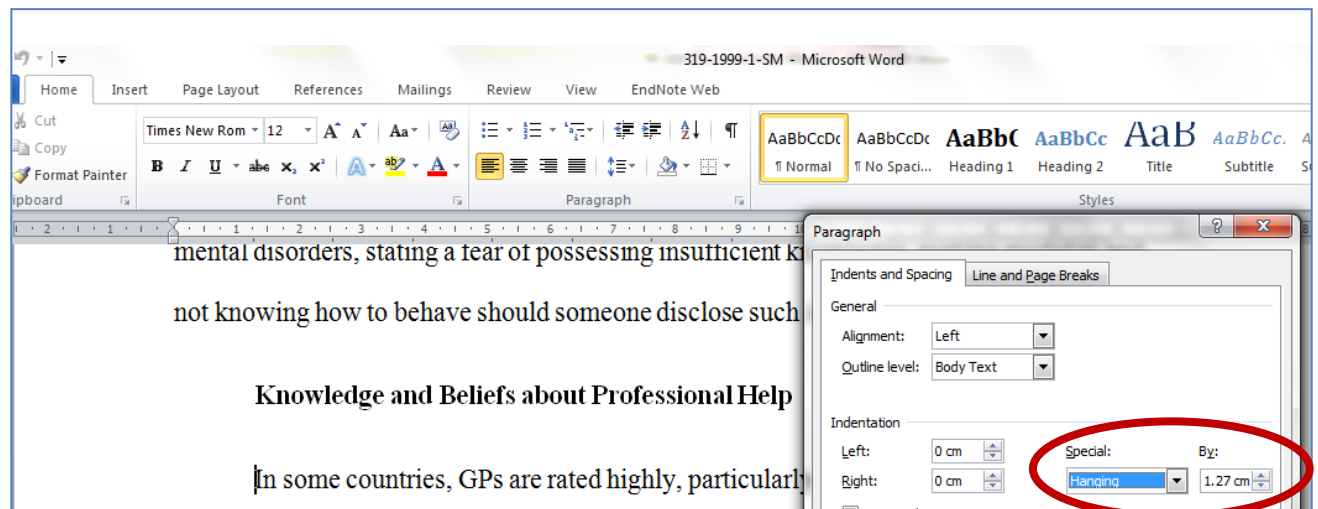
319-1999-1-SM - Microsoft Word

Home Insert Page Layout References Mailings Review View EndNote Web

Cut
Copy
Format Painter
ipboard

Times New Rom 12
B I U abe $x_2$ $x^2$
Font

Paragraph

AaBbCcDc ¶ Normal
AaBbCcDc ¶ No Spaci...
AaBbC Heading 1
AaBbCc Heading 2
AaB Title
AaBbCc. Subtitle
Styles

mental disorders, stating a fear of possessing insufficient k

not knowing how to behave should someone disclose such

Knowledge and Beliefs about Professional Help

In some countries, GPs are rated highly, particularly

Paragraph

Indents and Spacing | Line and Page Breaks

General
Alignment: Left
Outline level: Body Text

Indentation
Left: 0 cm
Right: 0 cm
Special: Hanging
By: 1.27 cm